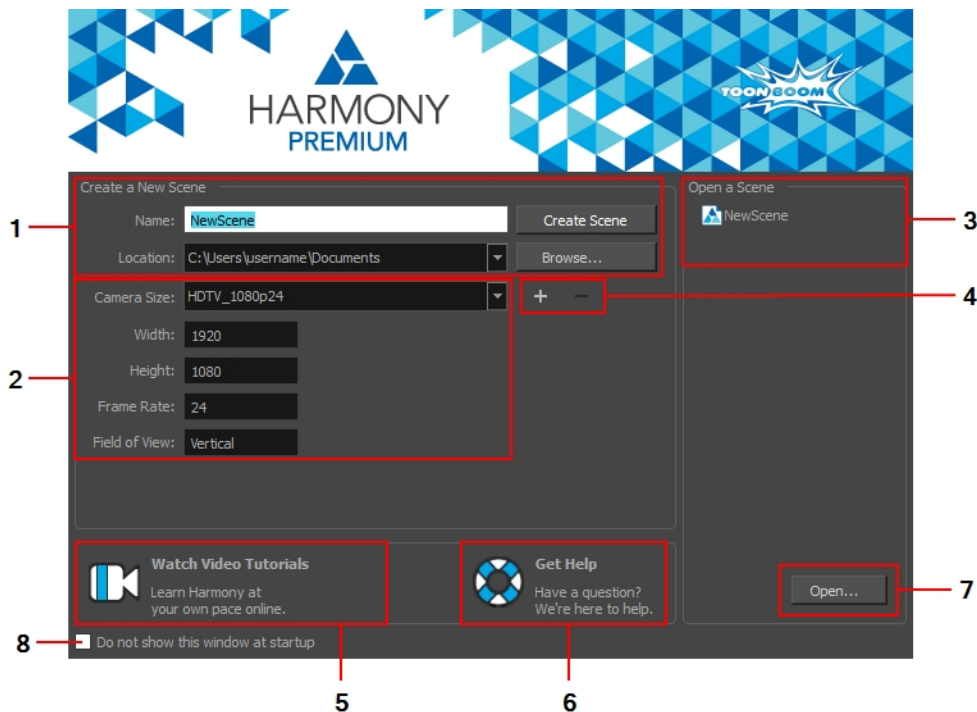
HARMONY
PREMIUM

TOONBOOM

Create a New Scene

Name: NewScene

Create Scene

Location: C:\Users\username\Documents

Browse...

Camera Size: HDTV_1080p24

+ −

Width: 1920

Height: 1080

Frame Rate: 24

Field of View: Vertical

Open a Scene

NewScene

Watch Video Tutorials

Learn Harmony at your own pace online.

Get Help

Have a question? We're here to help.

Open...

Do not show this window at startup

1

2

3

4

5

6

7

8